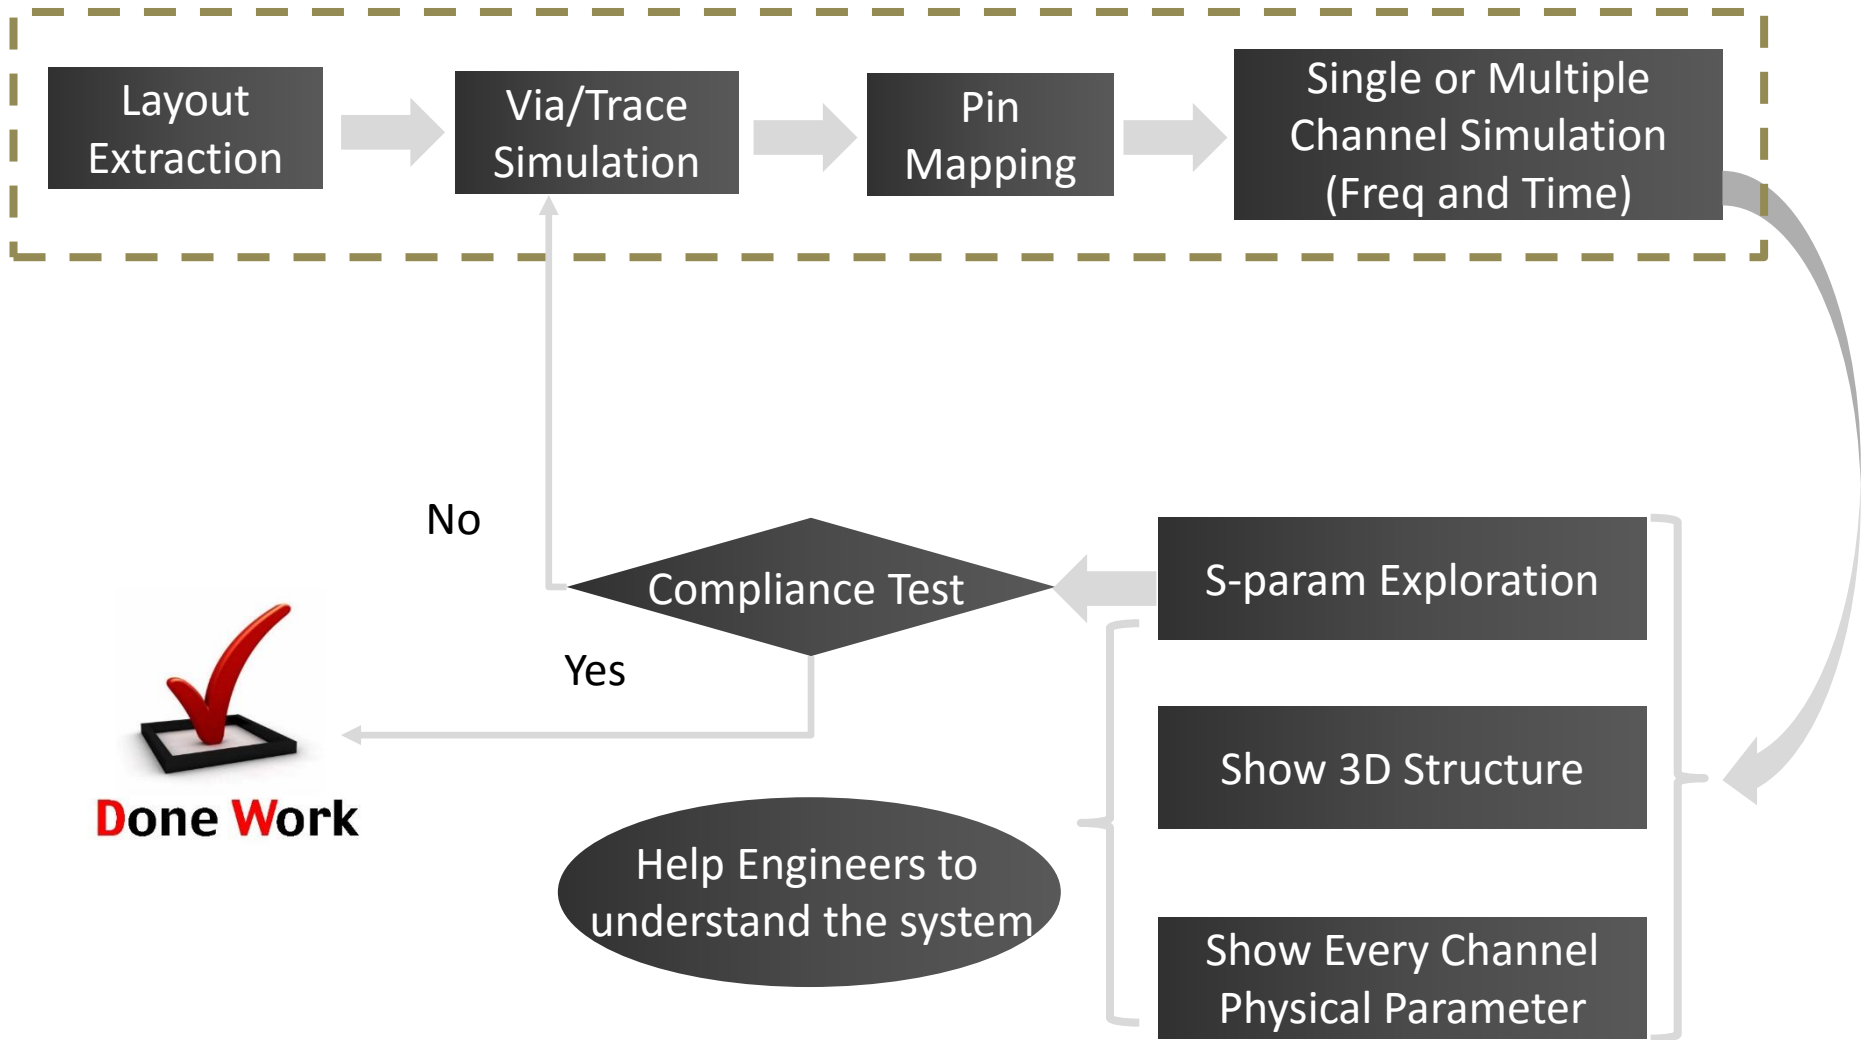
Layout Extraction

Via/Trace Simulation

Pin Mapping

Single or Multiple Channel Simulation (Freq and Time)

No

Compliance Test

S-param Exploration

Yes

Show 3D Structure

Done Work

Help Engineers to understand the system

Show Every Channel Physical Parameter